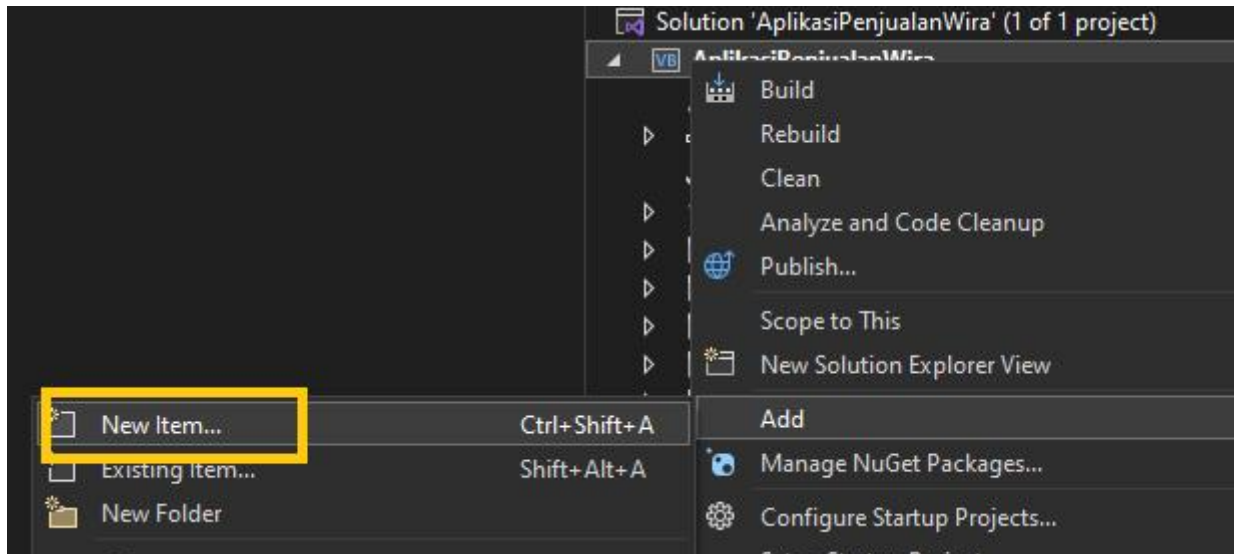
Solution 'AplikasiPenjualanWira' (1 of 1 project)

AplikasiPenjualanWira

Build

Rebuild

Clean

Analyze and Code Cleanup

Publish...

Scope to This

New Solution Explorer View

New Item... Ctrl+Shift+A

Add

Existing Item... Shift+Alt+A

Manage NuGet Packages...

New Folder

Configure Startup Projects...